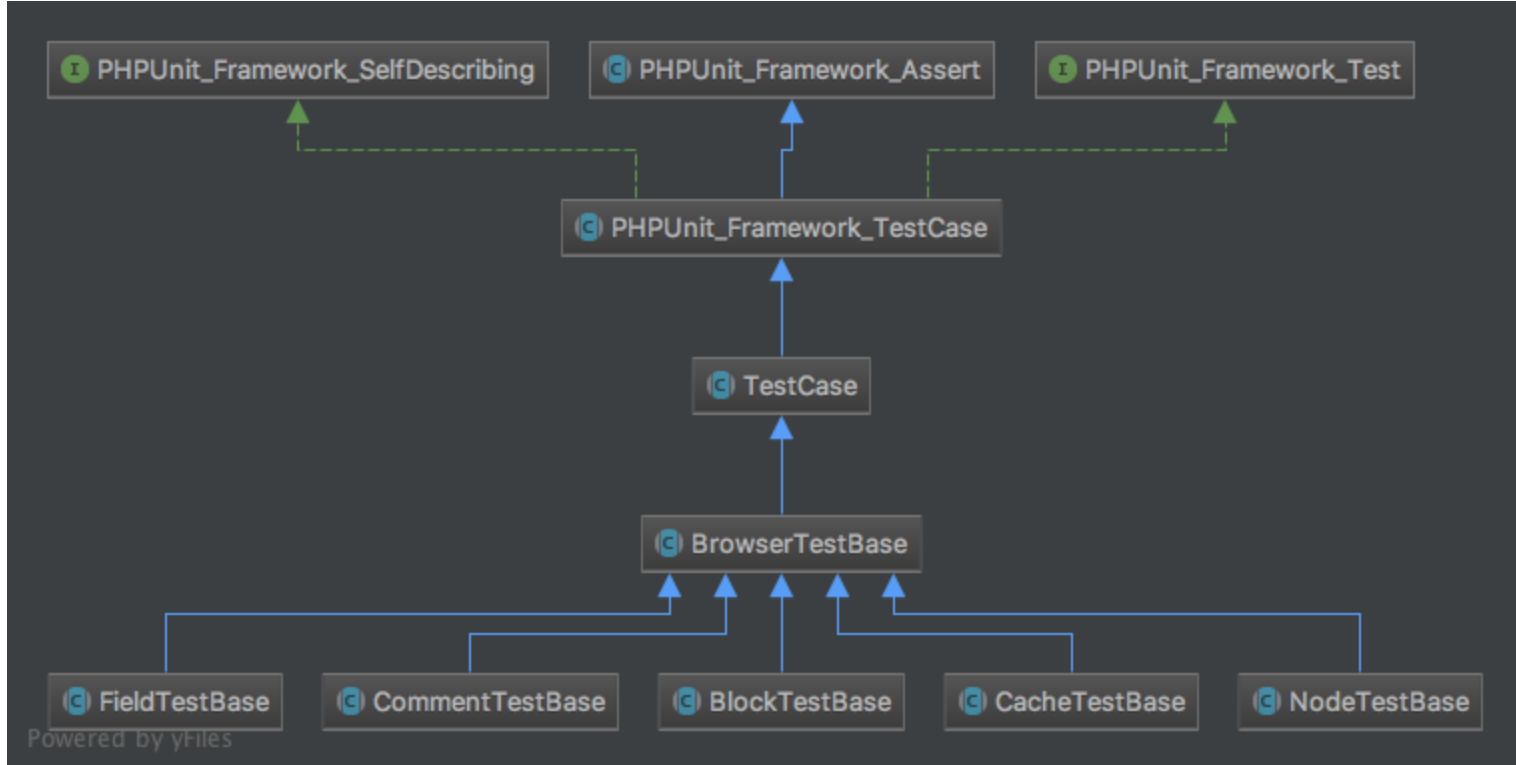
I PHPUnit_Framework_SelfDescribing
C PHPUnit_Framework_Assert
I PHPUnit_Framework_Test

C PHPUnit_Framework_TestCase

C TestCase

C BrowserTestBase

C FieldTestBase
C CommentTestBase
C BlockTestBase
C CacheTestBase
C NodeTestBase

Powered by yFiles